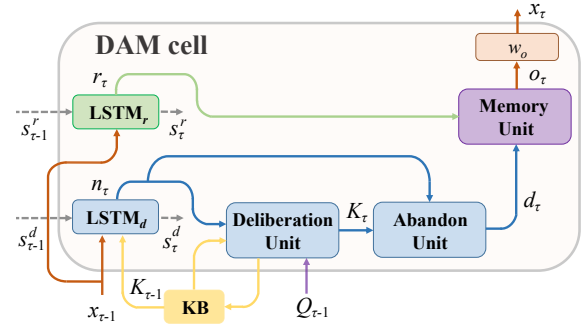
DAM cell

$x_\tau$

$w_o$

$o_\tau$

$r_\tau$

$s^r_{\tau\text{-}1}$

LSTM$_r$

$s^r_\tau$

Memory Unit

$n_\tau$

$K_\tau$

$d_\tau$

$s^d_{\tau\text{-}1}$

LSTM$_d$

$s^d_\tau$

Deliberation Unit

Abandon Unit

$K_{\tau\text{-}1}$

$x_{\tau\text{-}1}$

KB

$Q_{\tau\text{-}1}$